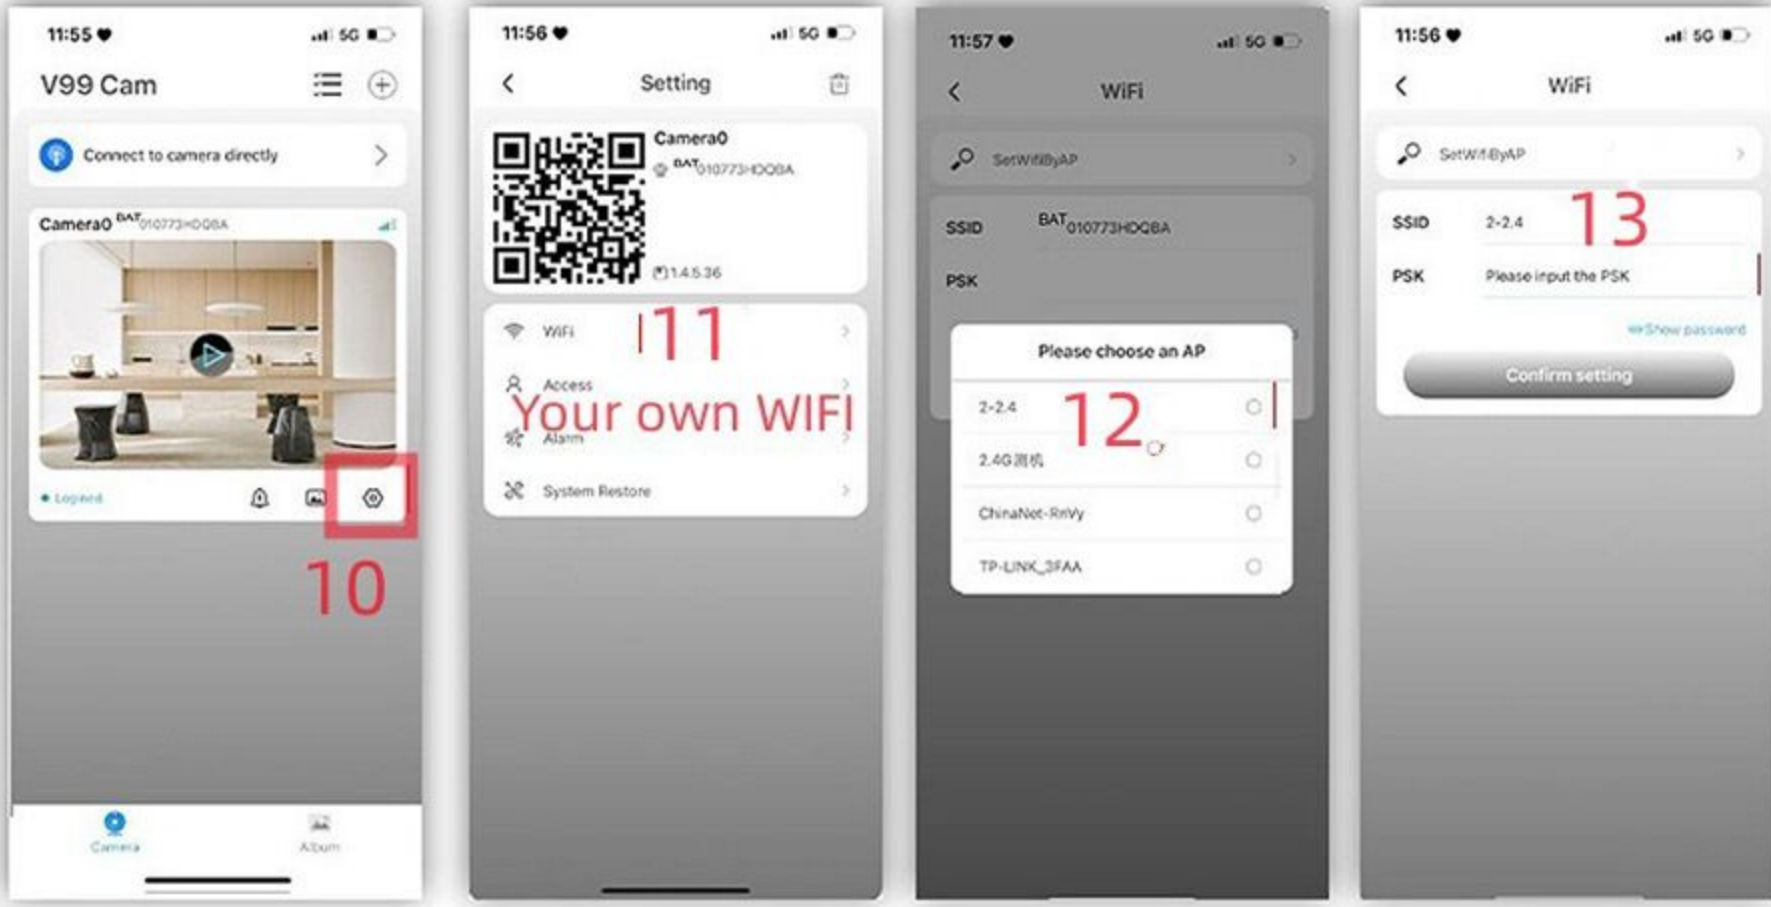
11:55 ♥ 5G

V99 Cam

Connect to camera directly

Camera0 BAT010773HDQBA

Logined

10

Camera

Album

11:56 ♥ 5G

Setting

Camera0

BAT010773HDQBA

1.4.5.36

WiFi

11

Access

Your own WIFI

Alarm

System Restore

11:57 ♥ 5G

WiFi

SetWifiByAP

SSID BAT010773HDQBA

PSK

Please choose an AP

2-2.4

12

2.4G测机

ChinaNet-RnVy

TP-LINK_3FAA

11:56 ♥ 5G

WiFi

SetWifiByAP

SSID 2-2.4

13

PSK Please input the PSK

Show password

Confirm setting